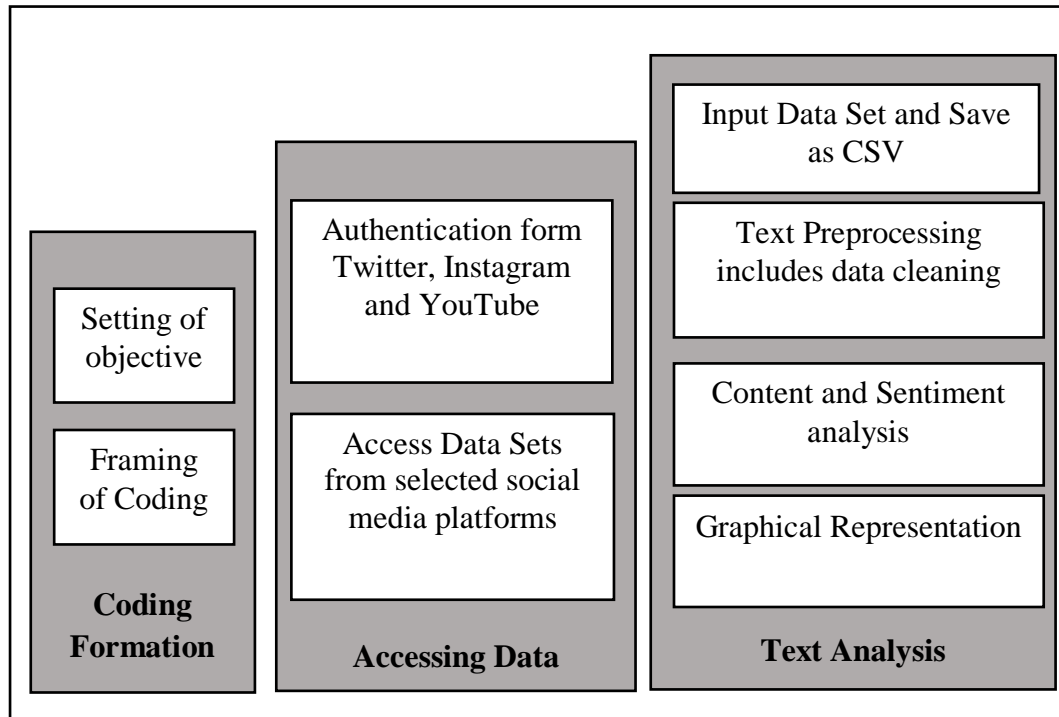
Setting of objective

Framing of Coding

Coding Formation

Authentication form Twitter, Instagram and YouTube

Access Data Sets from selected social media platforms

Accessing Data

Input Data Set and Save as CSV

Text Preprocessing includes data cleaning

Content and Sentiment analysis

Graphical Representation

Text Analysis